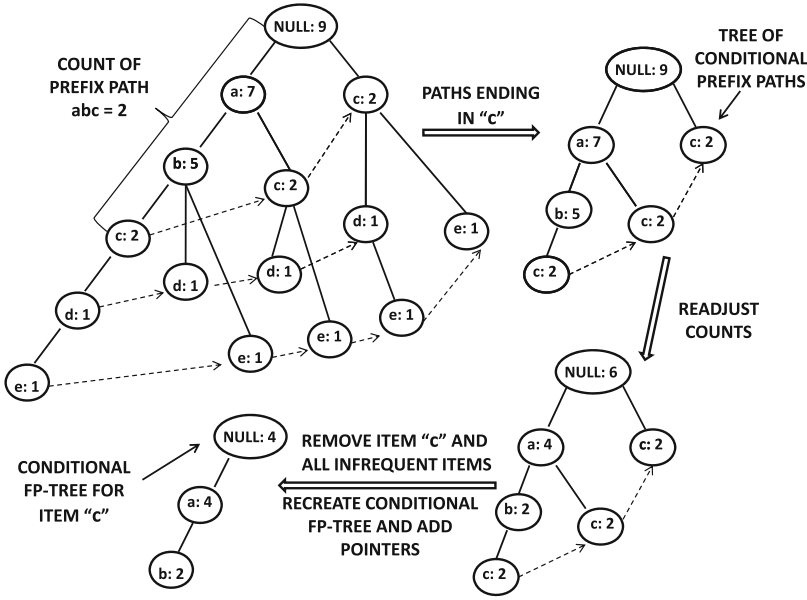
NULL: 9

COUNT OF PREFIX PATH abc = 2

a: 7
c: 2
b: 5
c: 2
c: 2
d: 1
e: 1
d: 1
d: 1
d: 1
e: 1
e: 1
e: 1
e: 1

PATHS ENDING IN "c"

TREE OF CONDITIONAL PREFIX PATHS

NULL: 9
a: 7
c: 2
b: 5
c: 2
c: 2

READJUST COUNTS

NULL: 6
a: 4
c: 2
b: 2
c: 2
c: 2

REMOVE ITEM "c" AND ALL INFREQUENT ITEMS

RECREATE CONDITIONAL FP-TREE AND ADD POINTERS

NULL: 4
a: 4
b: 2

CONDITIONAL FP-TREE FOR ITEM "c"